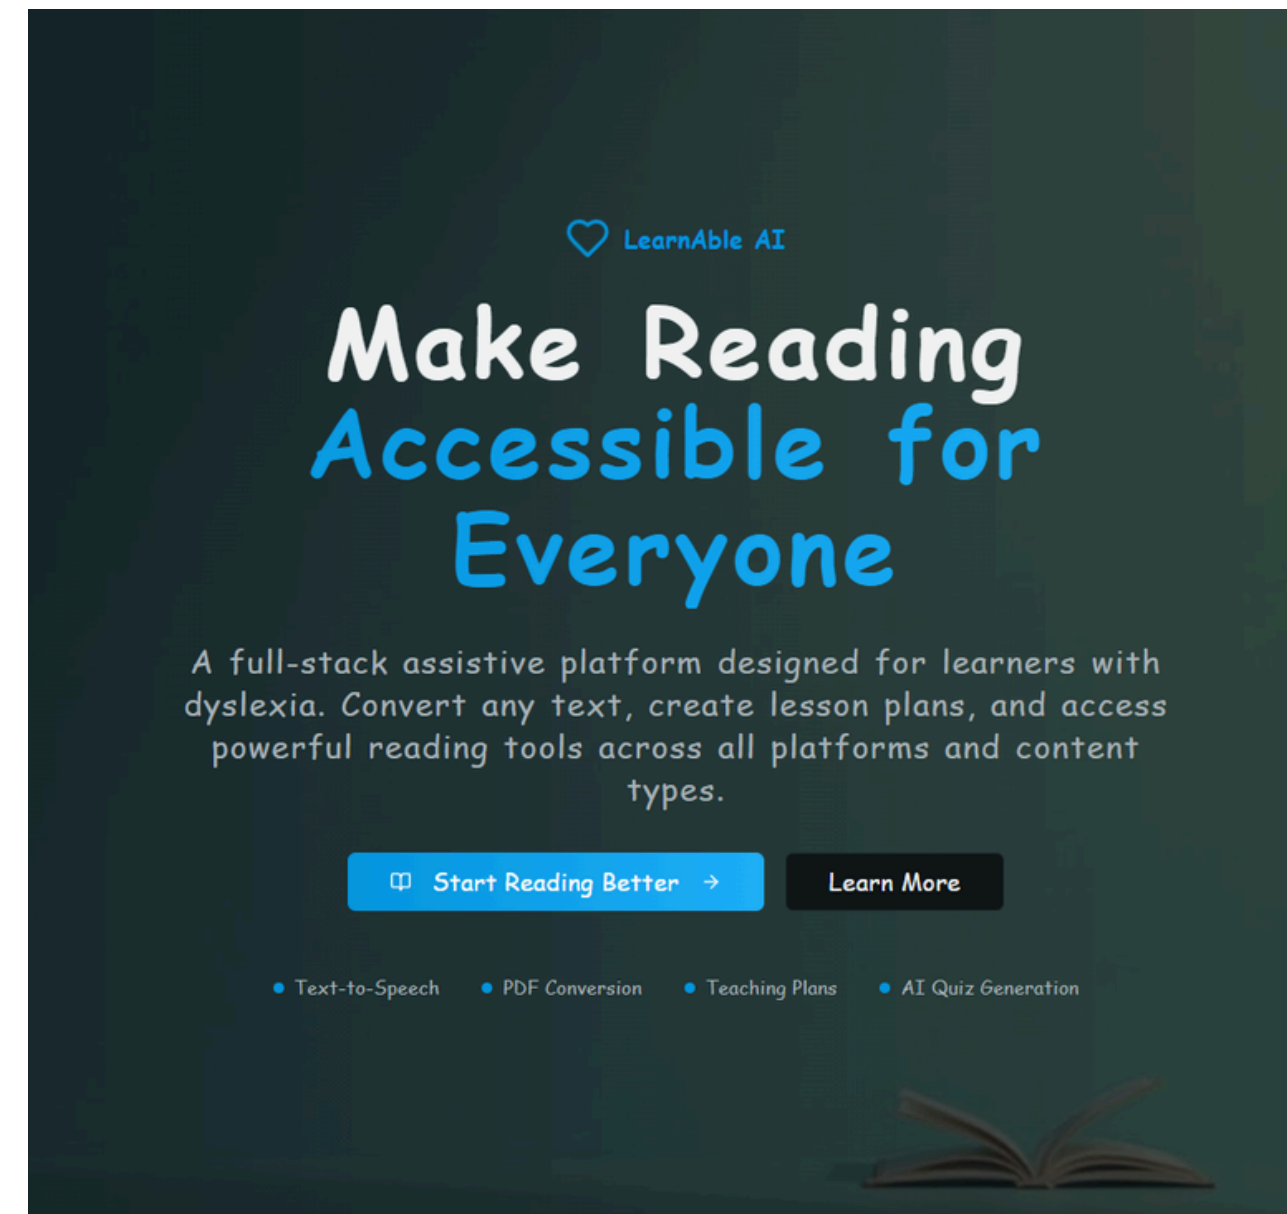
LearnAble AI

Make Reading Accessible for Everyone

A full-stack assistive platform designed for learners with dyslexia. Convert any text, create lesson plans, and access powerful reading tools across all platforms and content types.

Start Reading Better →

Learn More

Text-to-Speech
PDF Conversion
Teaching Plans
AI Quiz Generation